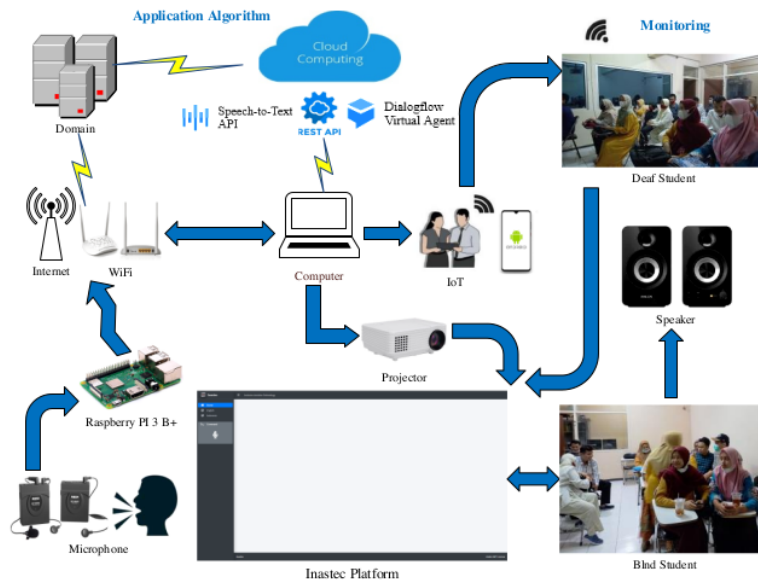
Application Algorithm

Cloud Computing

Domain

Speech-to-Text API

REST API

Dialogflow Virtual Agent

Monitoring

Deaf Student

Internet

WiFi

Computer

IoT

Speaker

Projector

Raspberry PI 3 B+

Inastec Platform

Blnd Student

Microphone